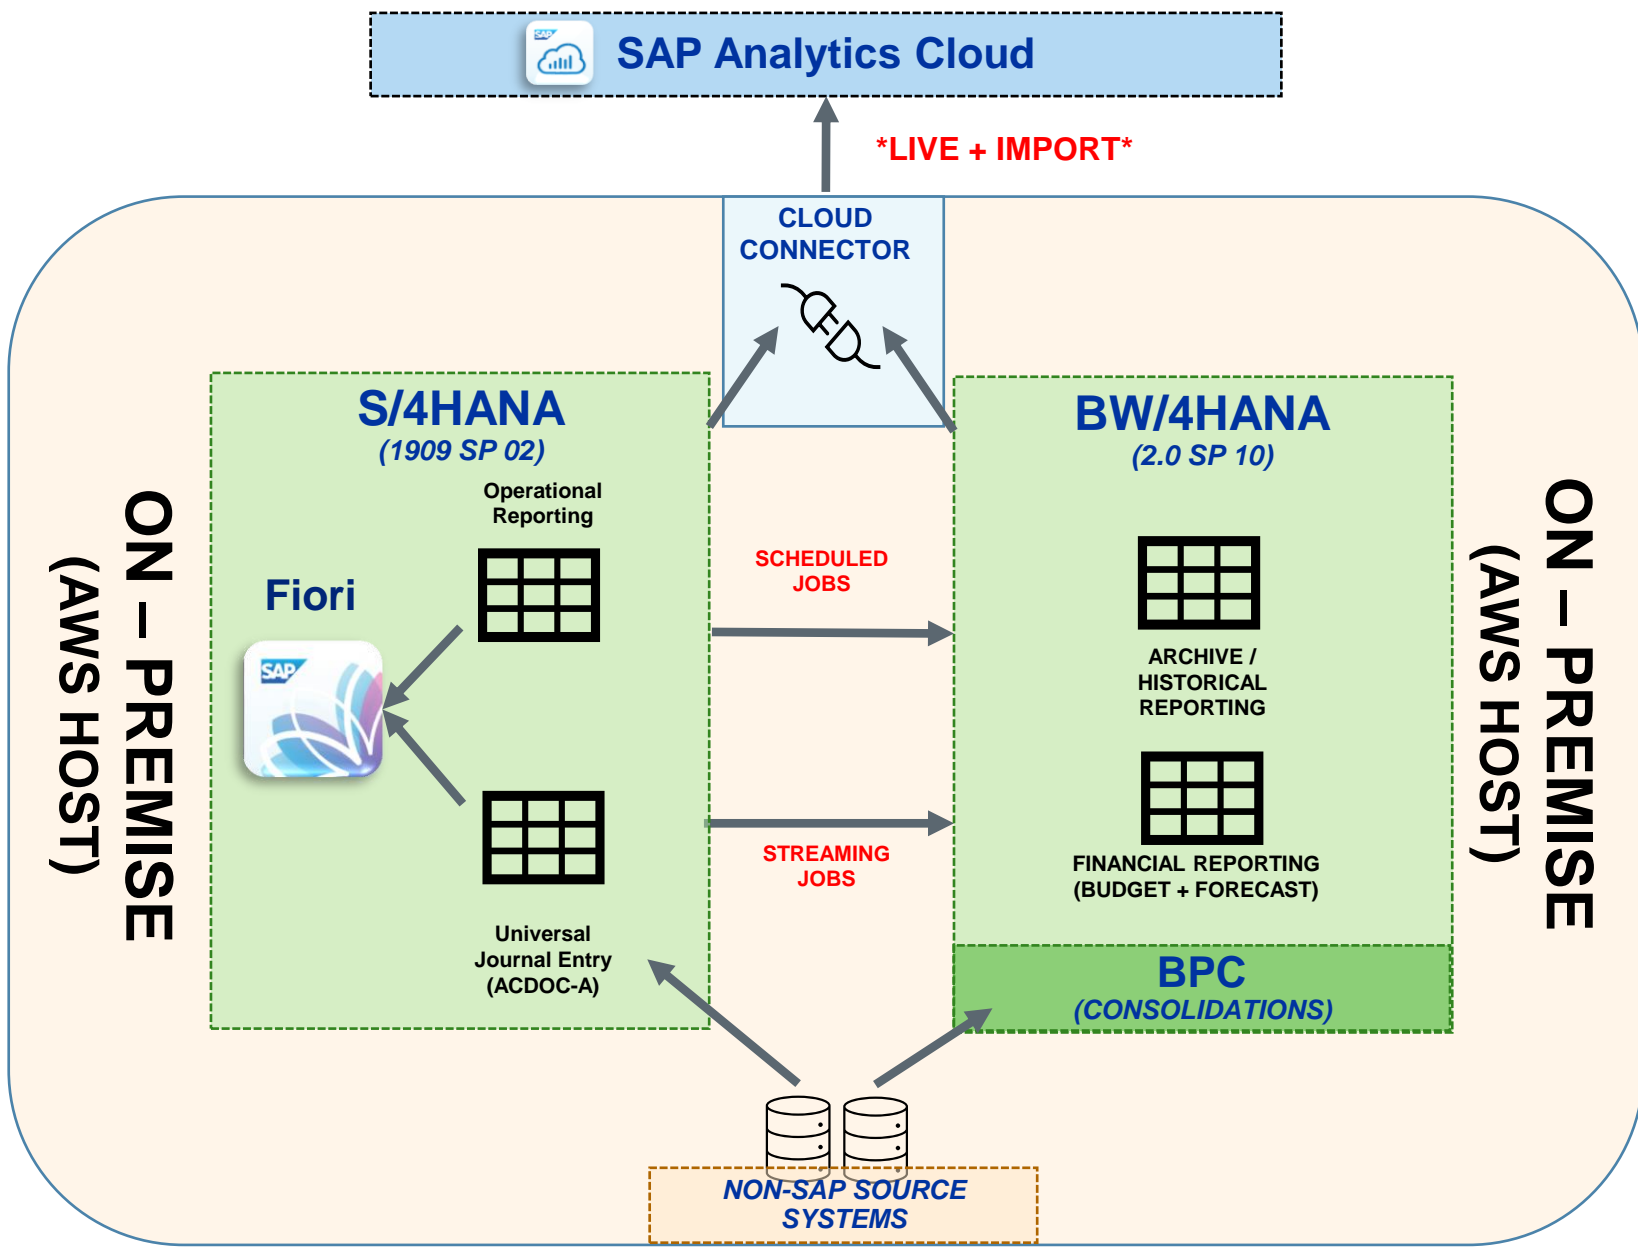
SAP Analytics Cloud

*LIVE + IMPORT*

CLOUD CONNECTOR

ON – PREMISE
(AWS HOST)

S/4HANA
(1909 SP 02)

Operational Reporting

Fiori

Universal Journal Entry (ACDOC-A)

SCHEDULED JOBS

STREAMING JOBS

BW/4HANA
(2.0 SP 10)

ARCHIVE / HISTORICAL REPORTING

FINANCIAL REPORTING (BUDGET + FORECAST)

BPC
(CONSOLIDATIONS)

ON – PREMISE
(AWS HOST)

NON-SAP SOURCE SYSTEMS